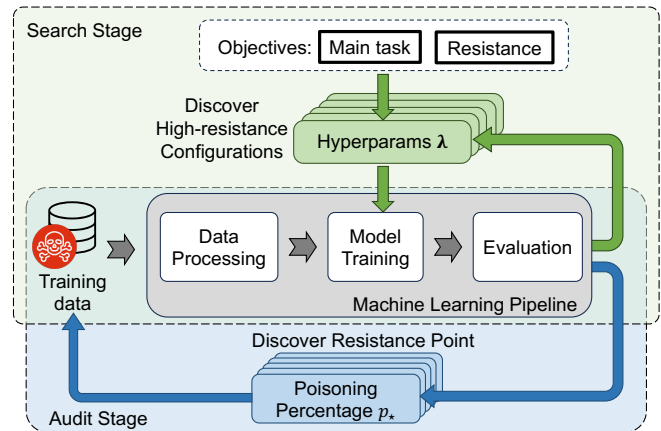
Search Stage

Objectives: Main task Resistance

Discover High-resistance Configurations

Hyperparams $\boldsymbol{\lambda}$

Training data

Data Processing

Model Training

Evaluation

Machine Learning Pipeline

Discover Resistance Point

Poisoning Percentage $p_{\star}$

Audit Stage